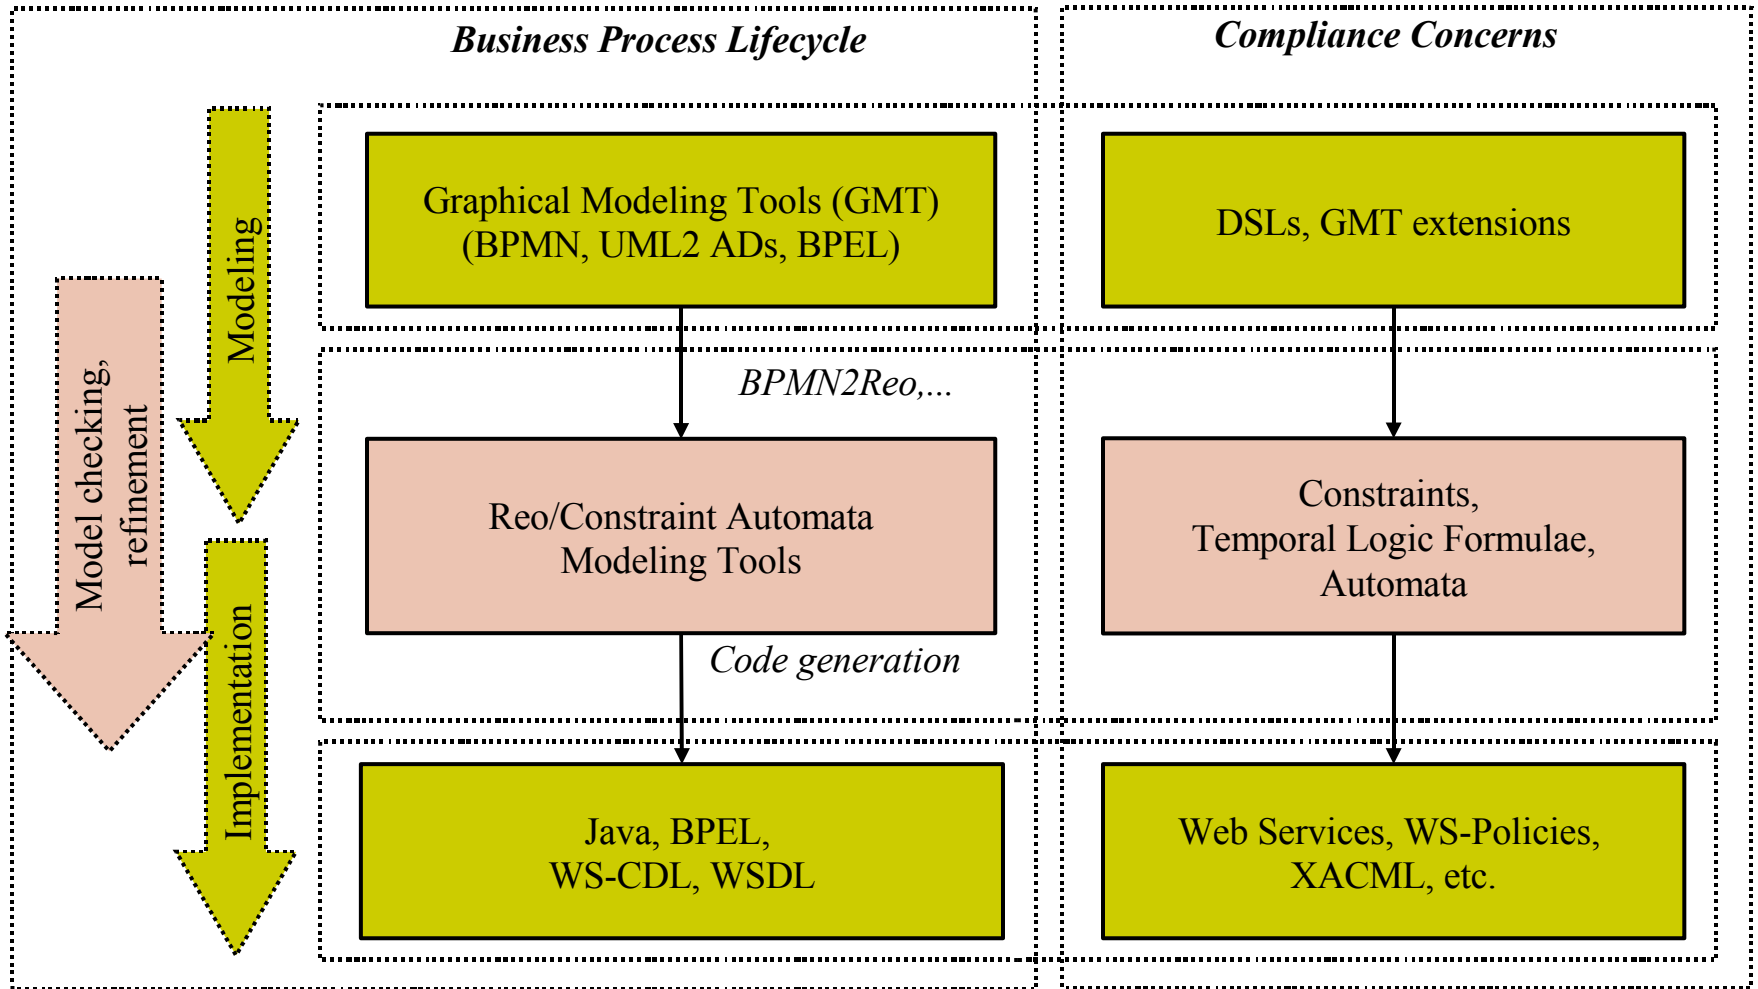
Business Process Lifecycle

Compliance Concerns

Model checking, refinement

Modeling

Implementation

Graphical Modeling Tools (GMT) (BPMN, UML2 ADs, BPEL)

DSLs, GMT extensions

BPMN2Reo,...

Reo/Constraint Automata Modeling Tools

Constraints, Temporal Logic Formulae, Automata

Code generation

Java, BPEL, WS-CDL, WSDL

Web Services, WS-Policies, XACML, etc.